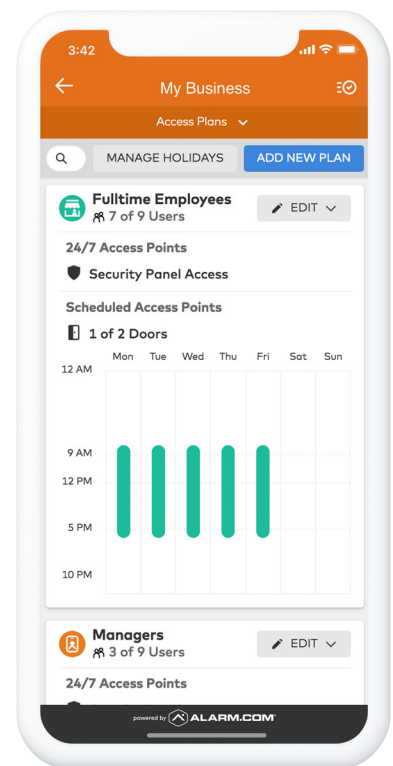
3:42

My Business

Access Plans

MANAGE HOLIDAYS

ADD NEW PLAN

Fulltime Employees
7 of 9 Users

EDIT

24/7 Access Points

Security Panel Access

Scheduled Access Points

1 of 2 Doors

| | Mon | Tue | Wed | Thu | Fri | Sat | Sun |
|---|---|---|---|---|---|---|---|

12 AM
9 AM
12 PM
5 PM
10 PM

Managers
3 of 9 Users

EDIT

24/7 Access Points

powered by ALARM.COM